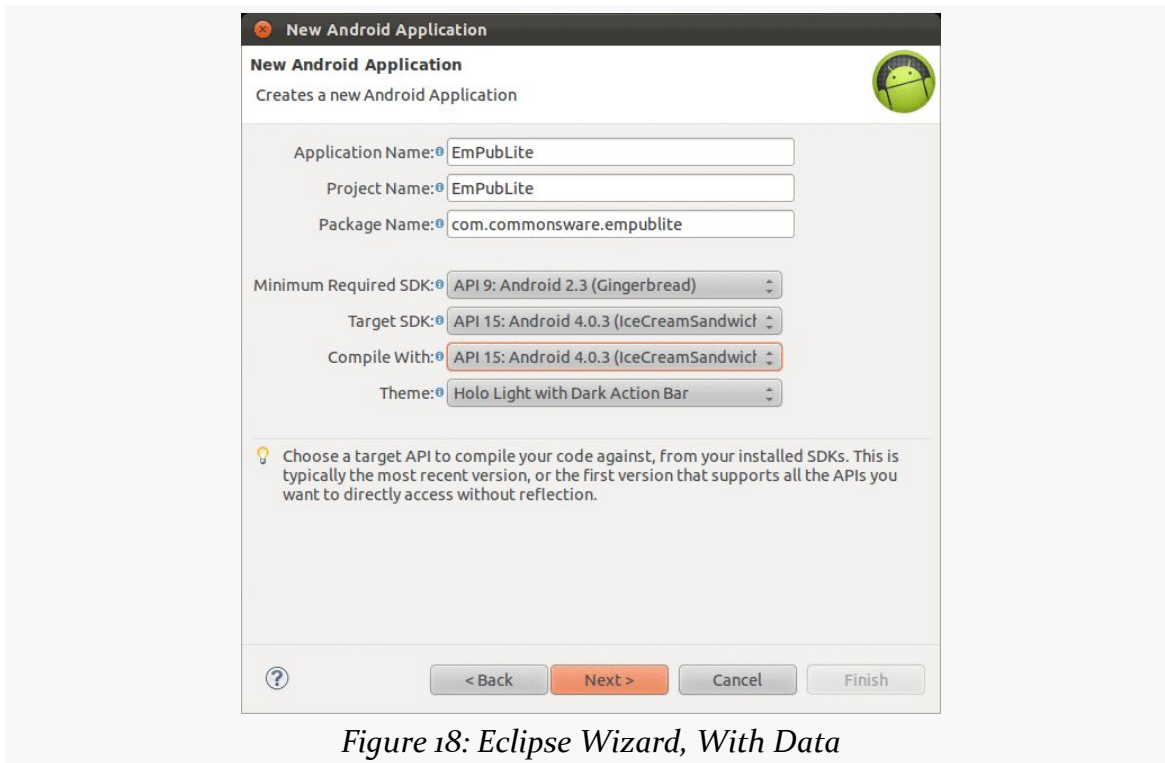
New Android Application

New Android Application

Creates a new Android Application

Application Name: EmPubLite

Project Name: EmPubLite

Package Name: com.commonsware.empublite

Minimum Required SDK: API 9: Android 2.3 (Gingerbread)

Target SDK: API 15: Android 4.0.3 (IceCreamSandwich

Compile With: API 15: Android 4.0.3 (IceCreamSandwich

Theme: Holo Light with Dark Action Bar

Choose a target API to compile your code against, from your installed SDKs. This is typically the most recent version, or the first version that supports all the APIs you want to directly access without reflection.

< Back | Next > | Cancel | Finish

Figure 18: Eclipse Wizard, With Data